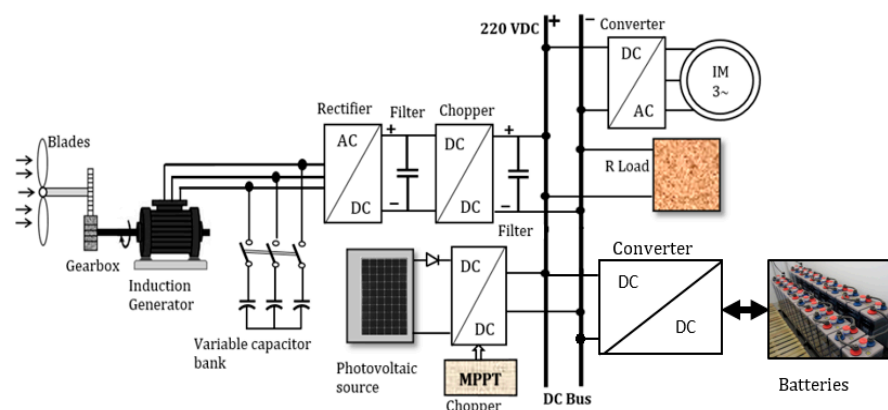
220 VDC + −
Converter
DC
AC
IM
3~
Rectifier
AC
DC
Filter
+
−
Chopper
DC
DC
+
−
Filter
R Load
Blades
Gearbox
Induction Generator
Variable capacitor bank
Photovoltaic source
DC
DC
MPPT
Chopper
DC Bus
Converter
DC
DC
Batteries